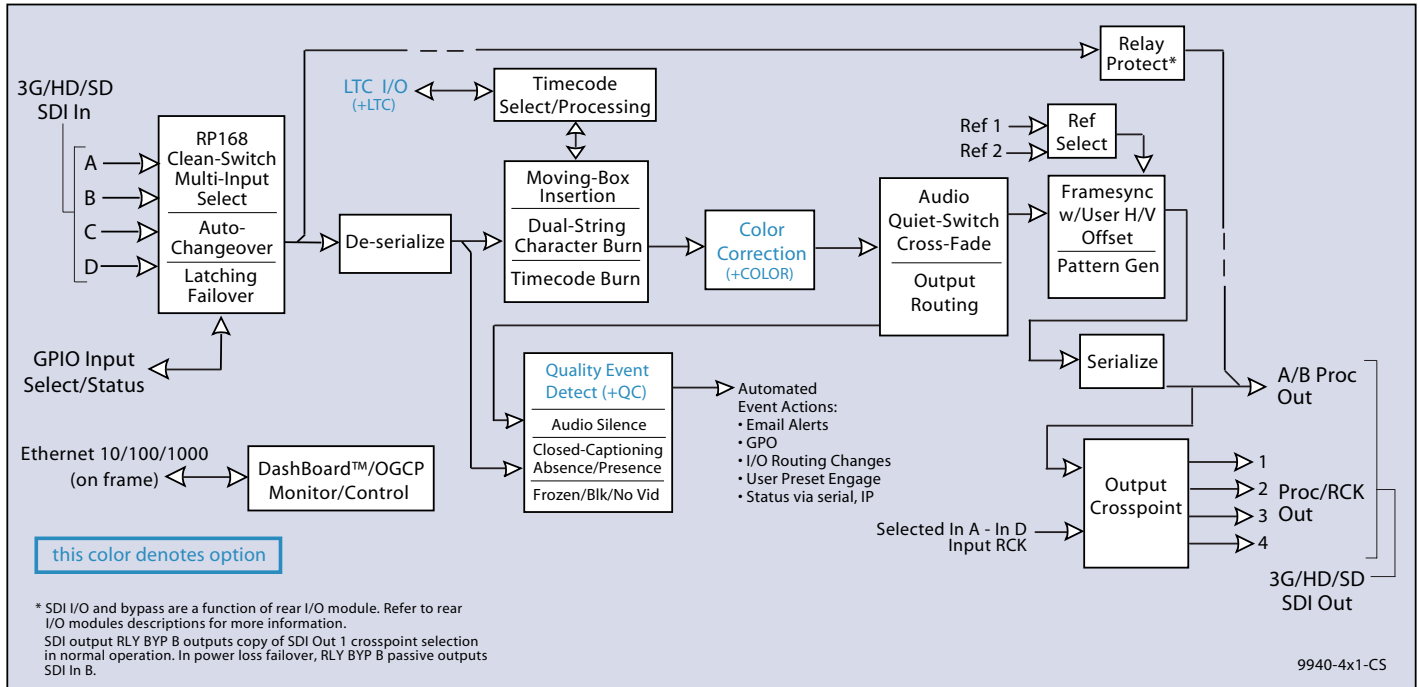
3G/HD/SD SDI In

A
B
C
D

RP168 Clean-Switch Multi-Input Select

Auto-Changeover

Latching Failover

GPIO Input Select/Status

LTC I/O (+LTC)

Timecode Select/Processing

Relay Protect*

De-serialize

Moving-Box Insertion

Dual-String Character Burn

Timecode Burn

Color Correction (+COLOR)

Audio Quiet-Switch Cross-Fade

Output Routing

Ref 1
Ref 2

Ref Select

Framesync w/User H/V Offset

Pattern Gen

Serialize

A/B Proc Out

Quality Event Detect (+QC)

Audio Silence

Closed-Captioning Absence/Presence

Frozen/Blk/No Vid

Automated Event Actions:
• Email Alerts
• GPO
• I/O Routing Changes
• User Preset Engage
• Status via serial, IP

Ethernet 10/100/1000 (on frame)

DashBoard™/OGCP Monitor/Control

Output Crosspoint

1
2
3
4

Proc/RCK Out

Selected In A - In D Input RCK

3G/HD/SD SDI Out

this color denotes option

* SDI I/O and bypass are a function of rear I/O module. Refer to rear I/O modules descriptions for more information.
SDI output RLY BYP B outputs copy of SDI Out 1 crosspoint selection in normal operation. In power loss failover, RLY BYP B passive outputs SDI In B.

9940-4x1-CS